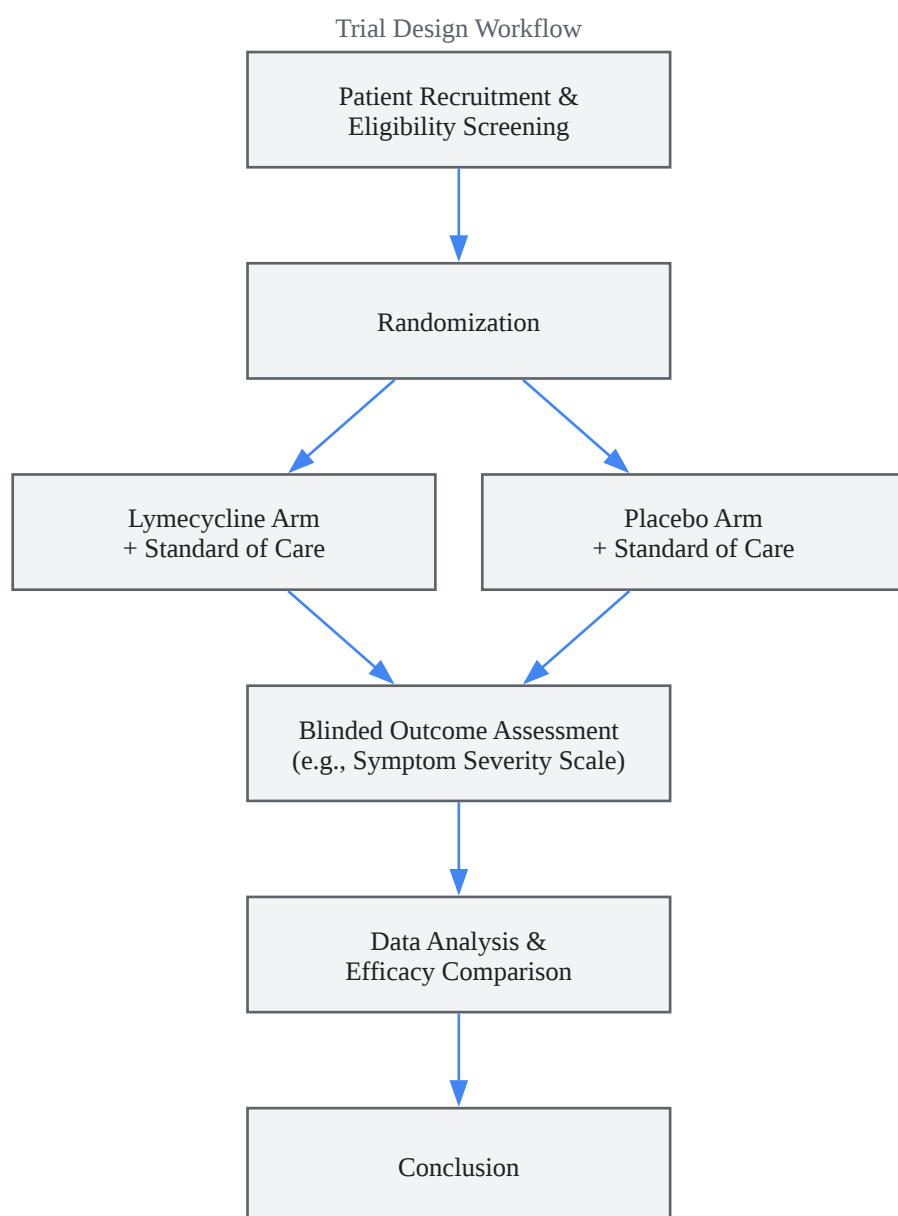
Trial Design Workflow

Patient Recruitment & Eligibility Screening

Randomization

Lymecycline Arm + Standard of Care

Placebo Arm + Standard of Care

Blinded Outcome Assessment (e.g., Symptom Severity Scale)

Data Analysis & Efficacy Comparison

Conclusion